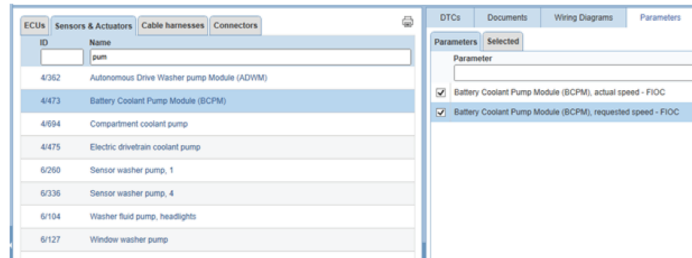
ECUs | Sensors & Actuators | Cable harnesses | Connectors

| ID | Name |
|---|---|
| | pum |
| 4/362 | Autonomous Drive Washer pump Module (ADWM) |
| 4/473 | Battery Coolant Pump Module (BCPM) |
| 4/694 | Compartment coolant pump |
| 4/475 | Electric drivetrain coolant pump |
| 6/260 | Sensor washer pump, 1 |
| 6/336 | Sensor washer pump, 4 |
| 6/104 | Washer fluid pump, headlights |
| 6/127 | Window washer pump |

DTCs | Documents | Wiring Diagrams | Parameters

Parameters | Selected

Parameter

Battery Coolant Pump Module (BCPM), actual speed - FIOC

Battery Coolant Pump Module (BCPM), requested speed - FIOC